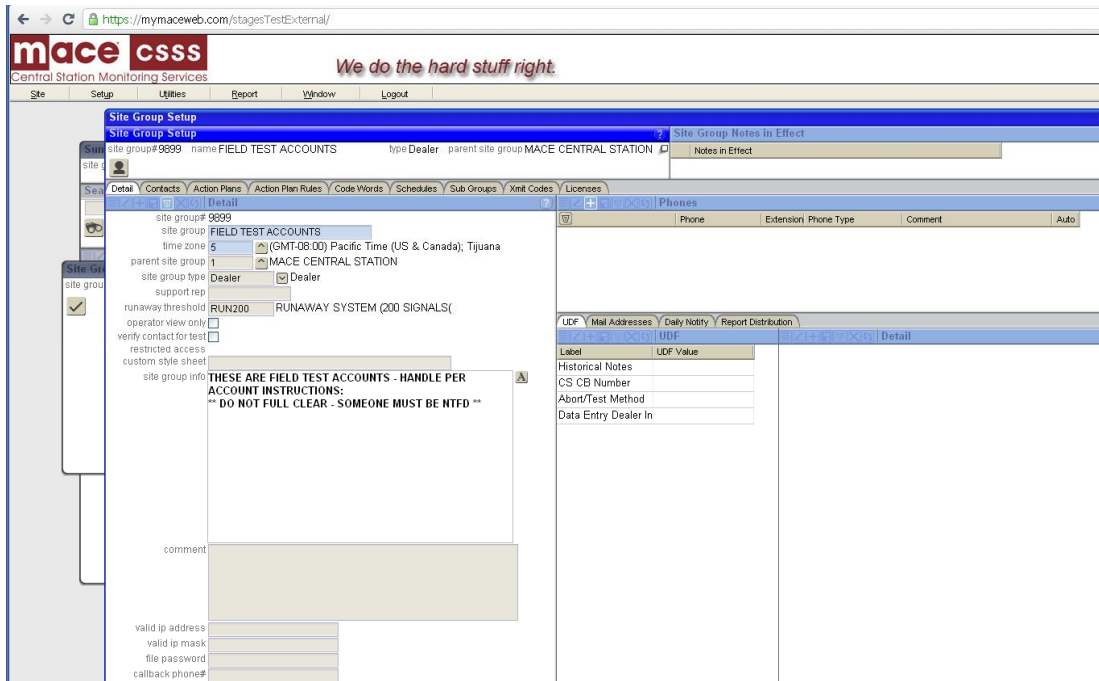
https://mymaceweb.com/stagesTestExternal/

mace csss
Central Station Monitoring Services

We do the hard stuff right.

Site Setup Utilities Report Window Logout

Site Group Setup
Site Group Setup
site group#9899 name FIELD TEST ACCOUNTS type Dealer parent site group MACE CENTRAL STATION

Site Group Notes in Effect
Notes in Effect

Sun
site g
Sea
Site Gro
site grou

Detail Contacts Action Plans Action Plan Rules Code Words Schedules Sub Groups Xmit Codes Licenses

Detail
site group# 9899
site group FIELD TEST ACCOUNTS
time zone 5 (GMT-08:00) Pacific Time (US & Canada); Tijuana
parent site group 1 MACE CENTRAL STATION
site group type Dealer Dealer
support rep
runaway threshold RUN200 RUNAWAY SYSTEM (200 SIGNALS(
operator view only
verify contact for test
restricted access
custom style sheet
site group info THESE ARE FIELD TEST ACCOUNTS - HANDLE PER ACCOUNT INSTRUCTIONS:
** DO NOT FULL CLEAR - SOMEONE MUST BE NTFD **
comment
valid ip address
valid ip mask
file password
callback phone#

Phones
Phone Extension Phone Type Comment Auto

UDF Mail Addresses Daily Notify Report Distribution
UDF
Label UDF Value
Historical Notes
CS CB Number
Abort/Test Method
Data Entry Dealer In

Detail